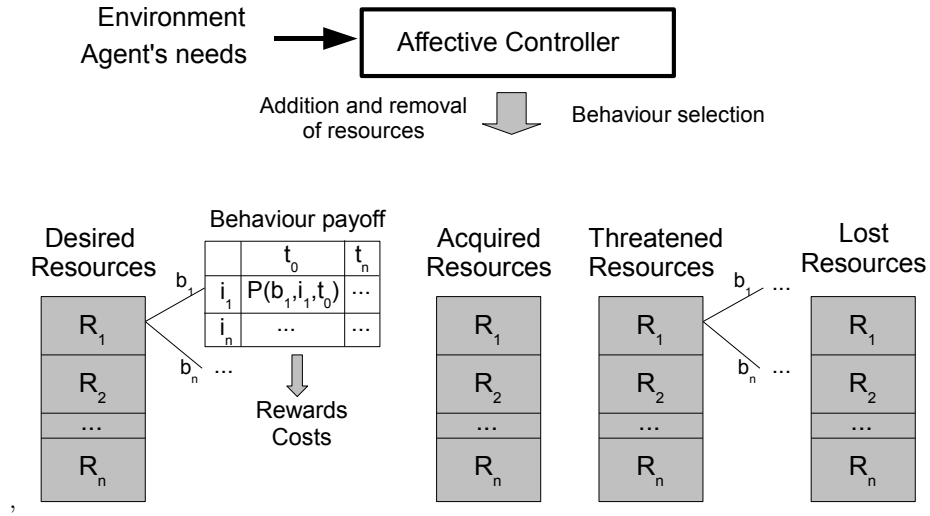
Environment
Agent's needs

Affective Controller

Addition and removal of resources

Behaviour selection

Desired Resources

$b_1$

$b_n$ ...

Behaviour payoff

| | $t_0$ | $t_n$ |
|---|---|---|
| $i_1$ | $P(b_1,i_1,t_0)$ | ... |
| $i_n$ | ... | ... |

Rewards
Costs

$R_1$
$R_2$
...
$R_n$

Acquired Resources

$R_1$
$R_2$
...
$R_n$

Threatened Resources

$b_1$ ...

$b_n$ ...

$R_1$
$R_2$
...
$R_n$

Lost Resources

$R_1$
$R_2$
...
$R_n$

,